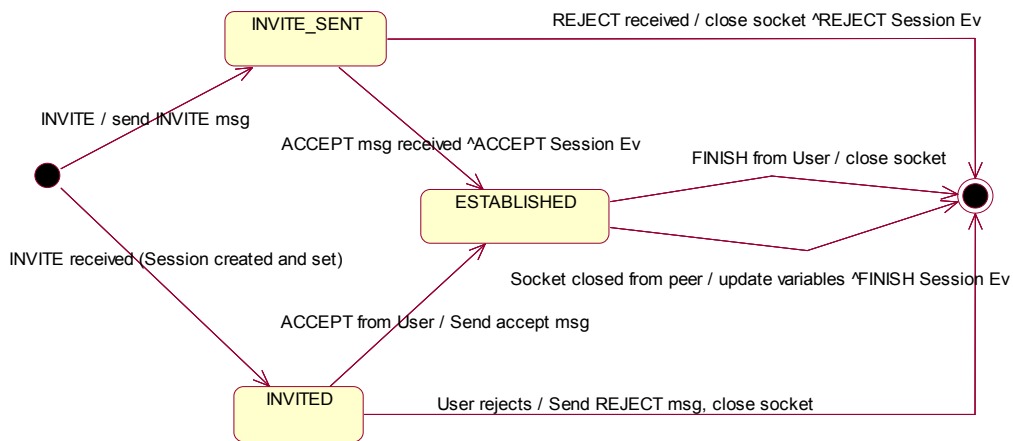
INVITE_SENT

REJECT received / close socket ^REJECT Session Ev

INVITE / send INVITE msg

ACCEPT msg received ^ACCEPT Session Ev

FINISH from User / close socket

ESTABLISHED

INVITE received (Session created and set)

Socket closed from peer / update variables ^FINISH Session Ev

ACCEPT from User / Send accept msg

INVITED

User rejects / Send REJECT msg, close socket